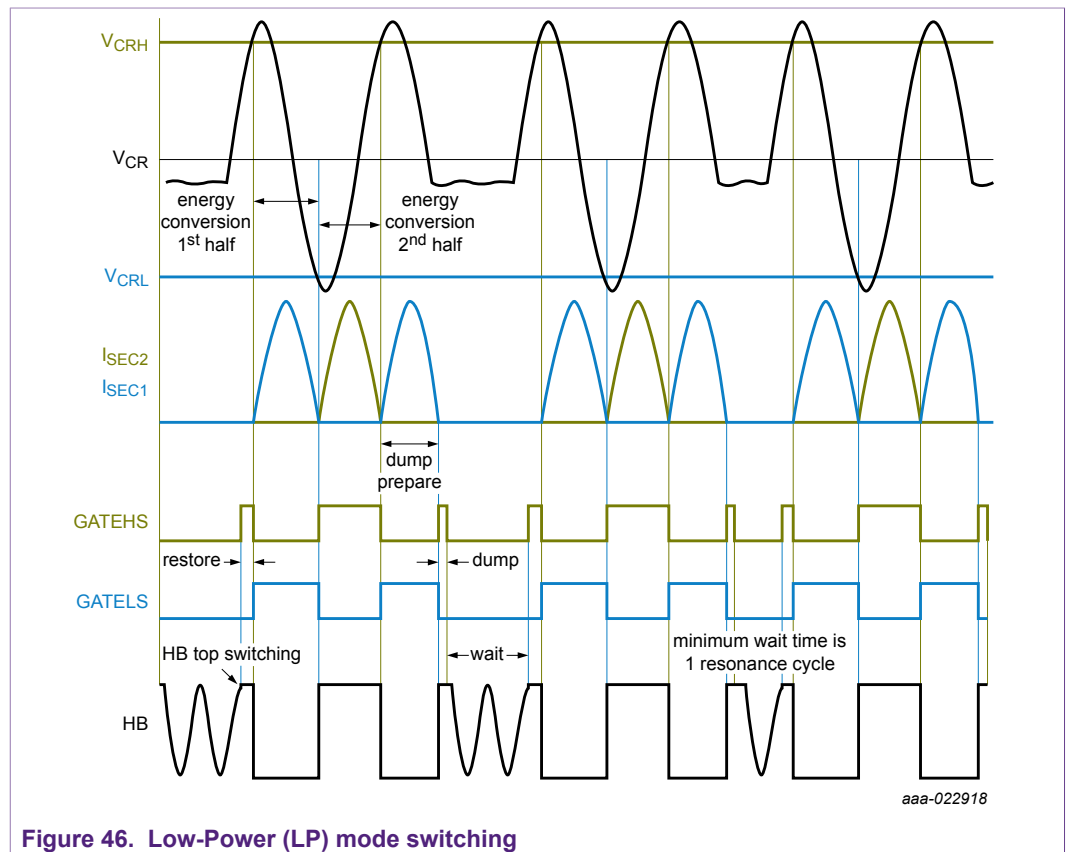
$V_{CRH}$

$V_{CR}$

energy conversion 1st half

energy conversion 2nd half

$V_{CRL}$

$I_{SEC2}$

$I_{SEC1}$

dump prepare

GATEHS

restore

dump

GATELS

HB top switching

wait

minimum wait time is 1 resonance cycle

HB

aaa-022918

Figure 46. Low-Power (LP) mode switching